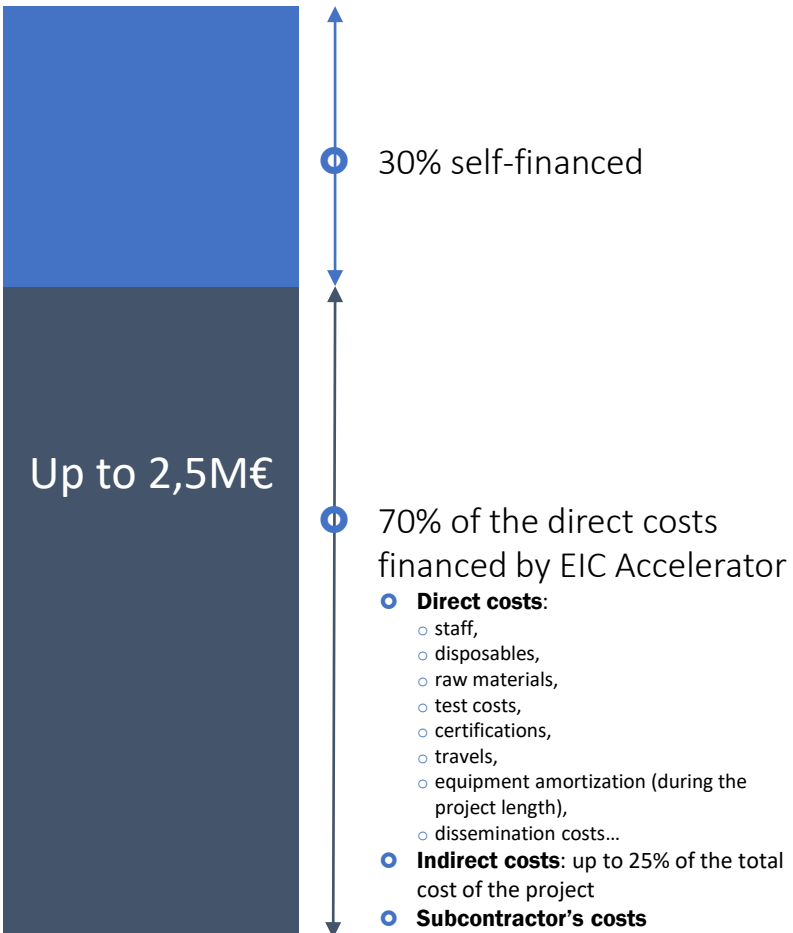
30% self-financed

Up to 2,5M€

70% of the direct costs financed by EIC Accelerator

**Direct costs**:
- staff,
- disposables,
- raw materials,
- test costs,
- certifications,
- travels,
- equipment amortization (during the project length),
- dissemination costs…

**Indirect costs**: up to 25% of the total cost of the project

**Subcontractor's costs**